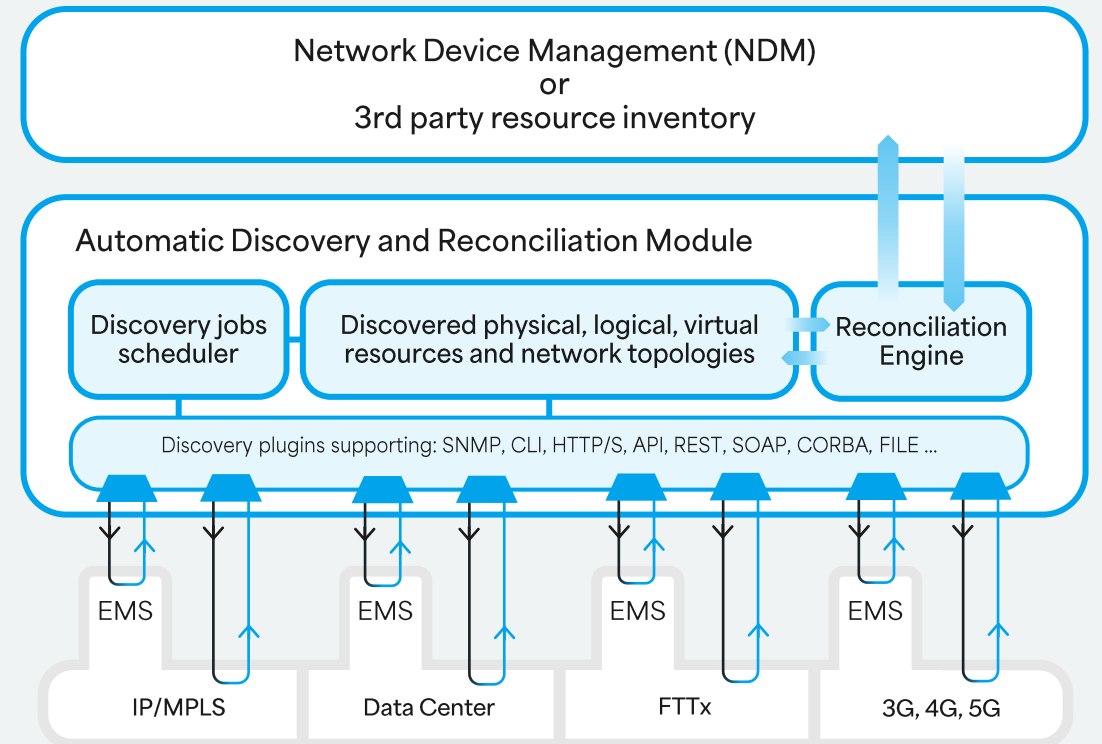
Network Device Management (NDM)
or
3rd party resource inventory

Automatic Discovery and Reconciliation Module

Discovery jobs scheduler

Discovered physical, logical, virtual resources and network topologies

Reconciliation Engine

Discovery plugins supporting: SNMP, CLI, HTTP/S, API, REST, SOAP, CORBA, FILE ...

EMS

EMS

EMS

EMS

IP/MPLS

Data Center

FTTx

3G, 4G, 5G